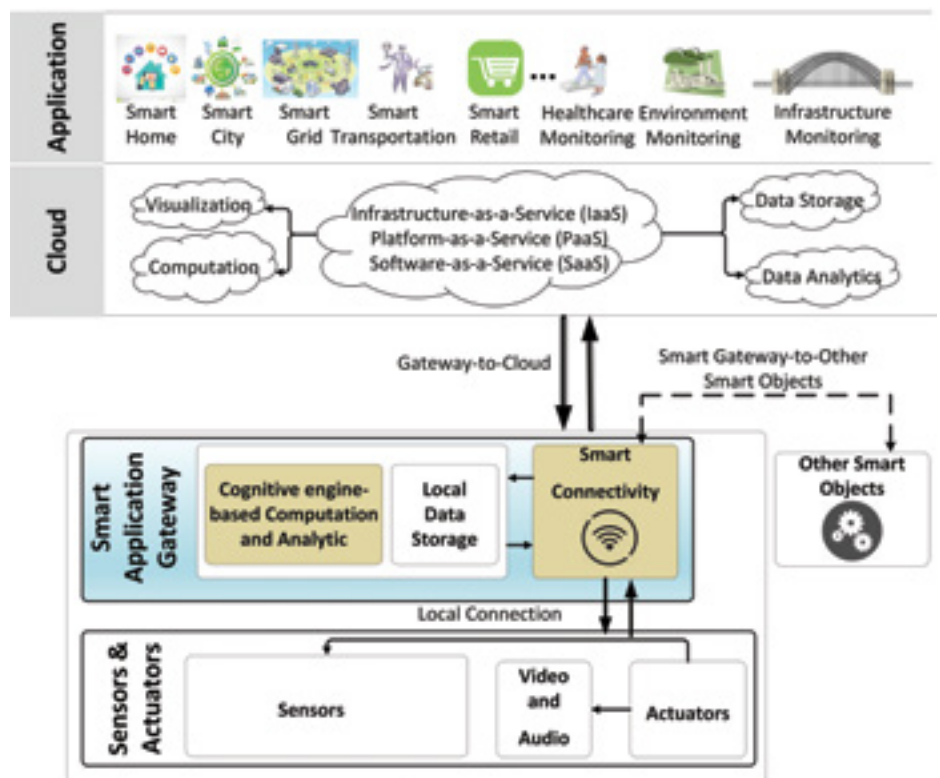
Application

Smart Home
Smart City
Smart Grid
Smart Transportation
Smart Retail
...
Healthcare Monitoring
Environment Monitoring
Infrastructure Monitoring

Cloud

Visualization
Computation
Infrastructure-as-a-Service (IaaS)
Platform-as-a-Service (PaaS)
Software-as-a-Service (SaaS)
Data Storage
Data Analytics

Gateway-to-Cloud
Smart Gateway-to-Other Smart Objects

Smart Application Gateway

Cognitive engine-based Computation and Analytic
Local Data Storage
Smart Connectivity

Other Smart Objects

Local Connection

Sensors & Actuators

Sensors
Video and Audio
Actuators